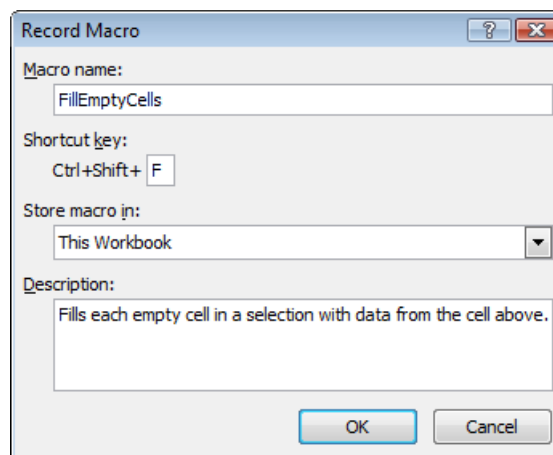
Record Macro

?

Macro name:

FillEmptyCells

Shortcut key:

Ctrl+Shift+ F

Store macro in:

This Workbook

Description:

Fills each empty cell in a selection with data from the cell above.

OK

Cancel